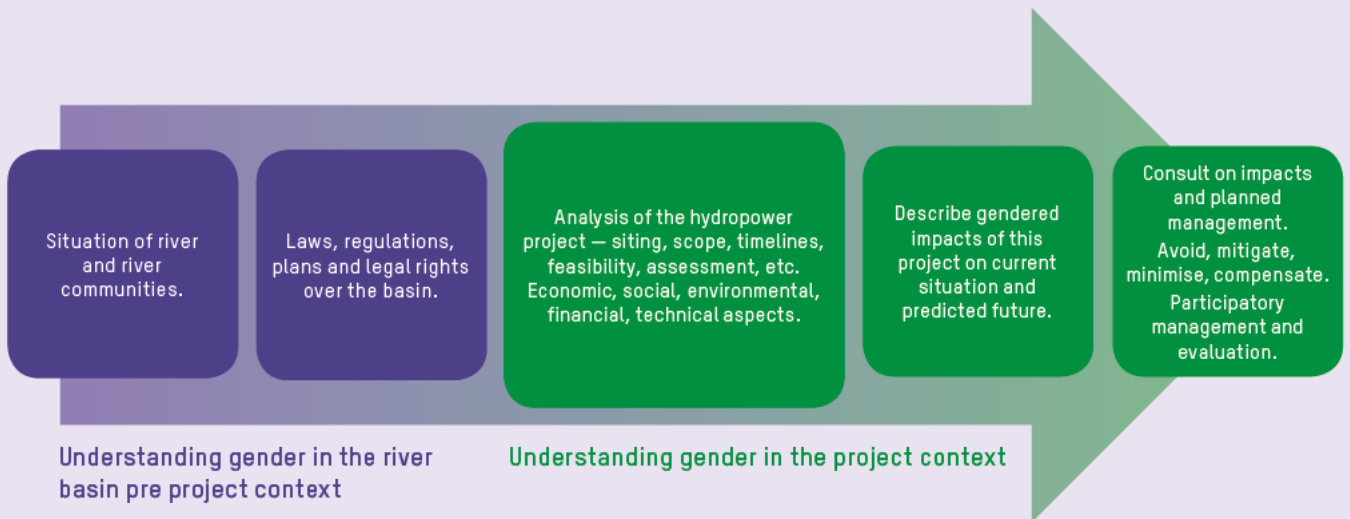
Situation of river and river communities.

Laws, regulations, plans and legal rights over the basin.

Analysis of the hydropower project — siting, scope, timelines, feasibility, assessment, etc. Economic, social, environmental, financial, technical aspects.

Describe gendered impacts of this project on current situation and predicted future.

Consult on impacts and planned management.
Avoid, mitigate, minimise, compensate.
Participatory management and evaluation.

Understanding gender in the river basin pre project context

Understanding gender in the project context